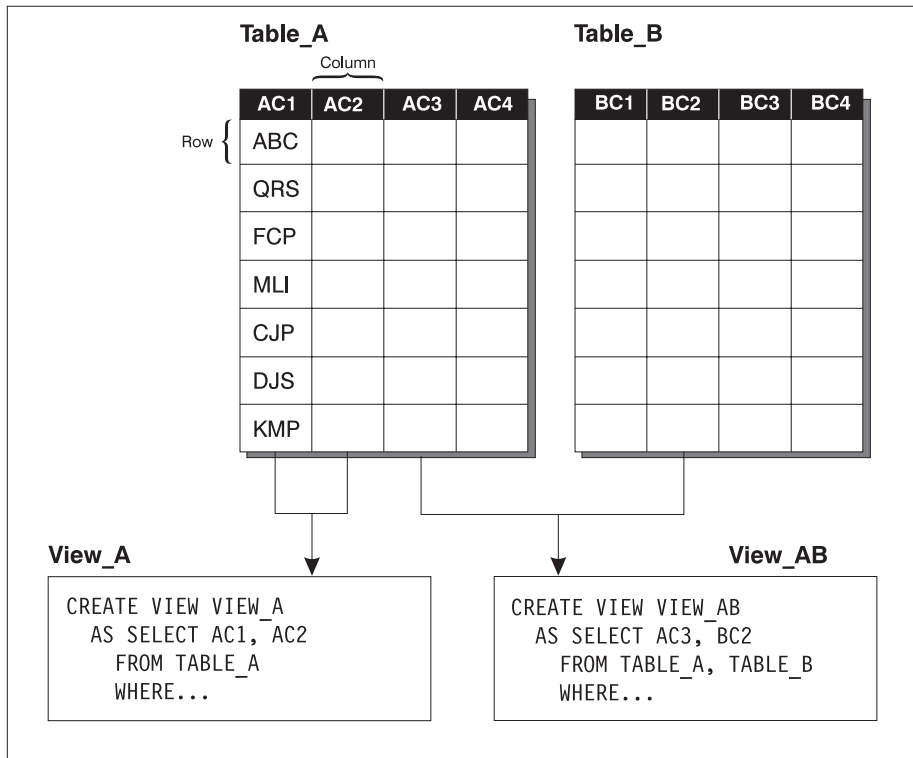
Table_A

Column

Row

| AC1 | AC2 | AC3 | AC4 |
|---|---|---|---|
| ABC | | | |
| QRS | | | |
| FCP | | | |
| MLI | | | |
| CJP | | | |
| DJS | | | |
| KMP | | | |

Table_B

| BC1 | BC2 | BC3 | BC4 |
|---|---|---|---|
| | | | |
| | | | |
| | | | |
| | | | |
| | | | |
| | | | |
| | | | |

View_A

CREATE VIEW VIEW_A
AS SELECT AC1, AC2
FROM TABLE_A
WHERE...

View_AB

CREATE VIEW VIEW_AB
AS SELECT AC3, BC2
FROM TABLE_A, TABLE_B
WHERE...